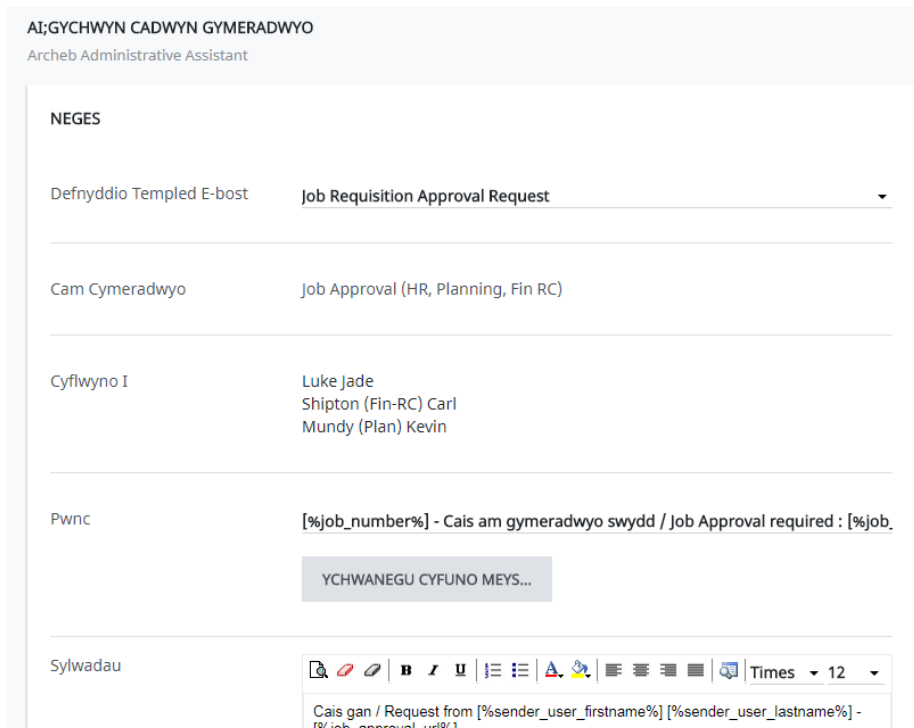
AI;GYCHWYN CADWYN GYMERADWYO
Archeb Administrative Assistant

NEGES

Defnyddio Templed E-bost
Job Requisition Approval Request

Cam Cymeradwyo
Job Approval (HR, Planning, Fin RC)

Cyflwyno I
Luke Jade
Shipton (Fin-RC) Carl
Mundy (Plan) Kevin

Pwnc
[%job_number%] - Cais am gymeradwyo swydd / Job Approval required : [%job_

YCHWANEGU CYFUNO MEYS...

Sylwadau
B I U Times 12

Cais gan / Request from [%sender_user_firstname%] [%sender_user_lastname%] - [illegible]